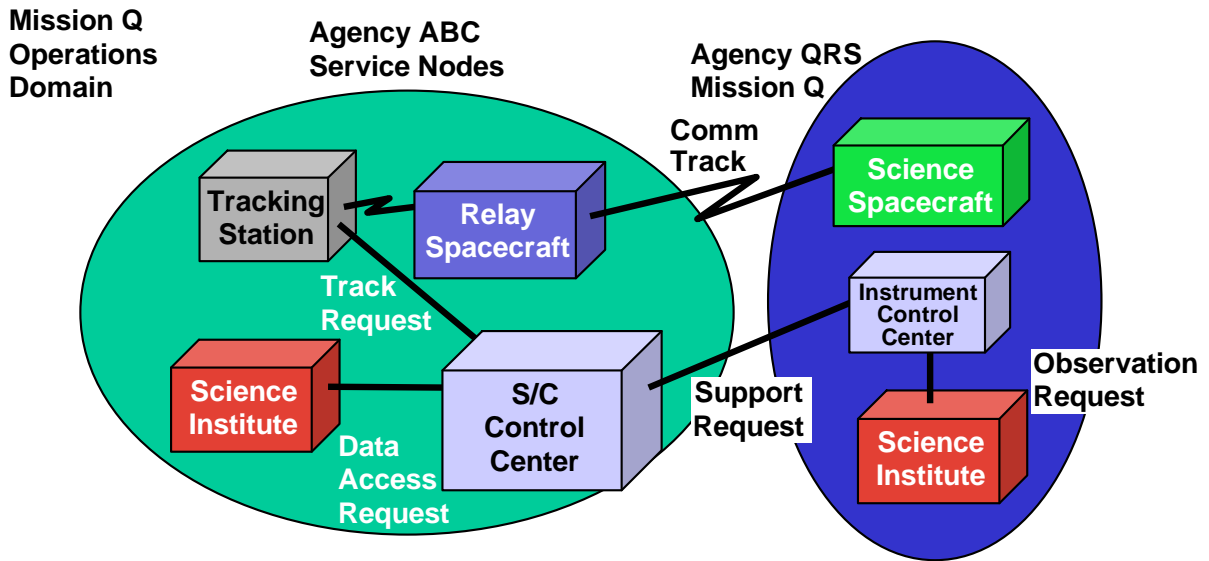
Mission Q Operations Domain

Agency ABC Service Nodes

Agency QRS Mission Q

Comm Track

Tracking Station

Relay Spacecraft

Science Spacecraft

Track Request

Instrument Control Center

Science Institute

S/C Control Center

Support Request

Observation Request

Science Institute

Data Access Request